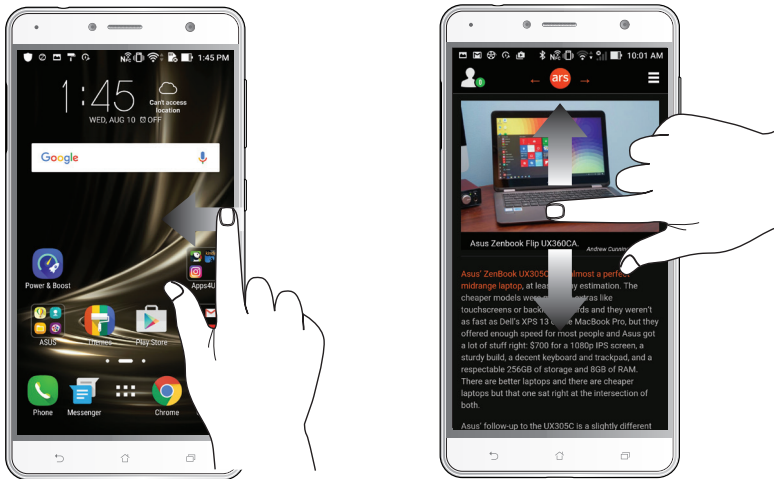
1:45 PM

1:45

Can't access location

WED, AUG 10 OFF

Google

Power & Boost

Apps4U

ASUS

Themes

Play Store

Phone

Messenger

Chrome

10:01 AM

ars

Asus Zenbook Flip UX360CA.

Andrew Cunnin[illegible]

Asus' ZenBook UX305C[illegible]lmost a perfe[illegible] midrange laptop, at leas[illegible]y estimation. The cheaper models were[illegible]xtras like touchscreens or backl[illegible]ds and they weren't as fast as Dell's XPS 13 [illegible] MacBook Pro, but they offered enough speed for most people and Asus got a lot of stuff right: $700 for a 1080p IPS screen, a sturdy build, a decent keyboard and trackpad, and a respectable 256GB of storage and 8GB of RAM. There are better laptops and there are cheaper laptops but that one sat right at the intersection of both.

Asus' follow-up to the UX305C is a slightly different